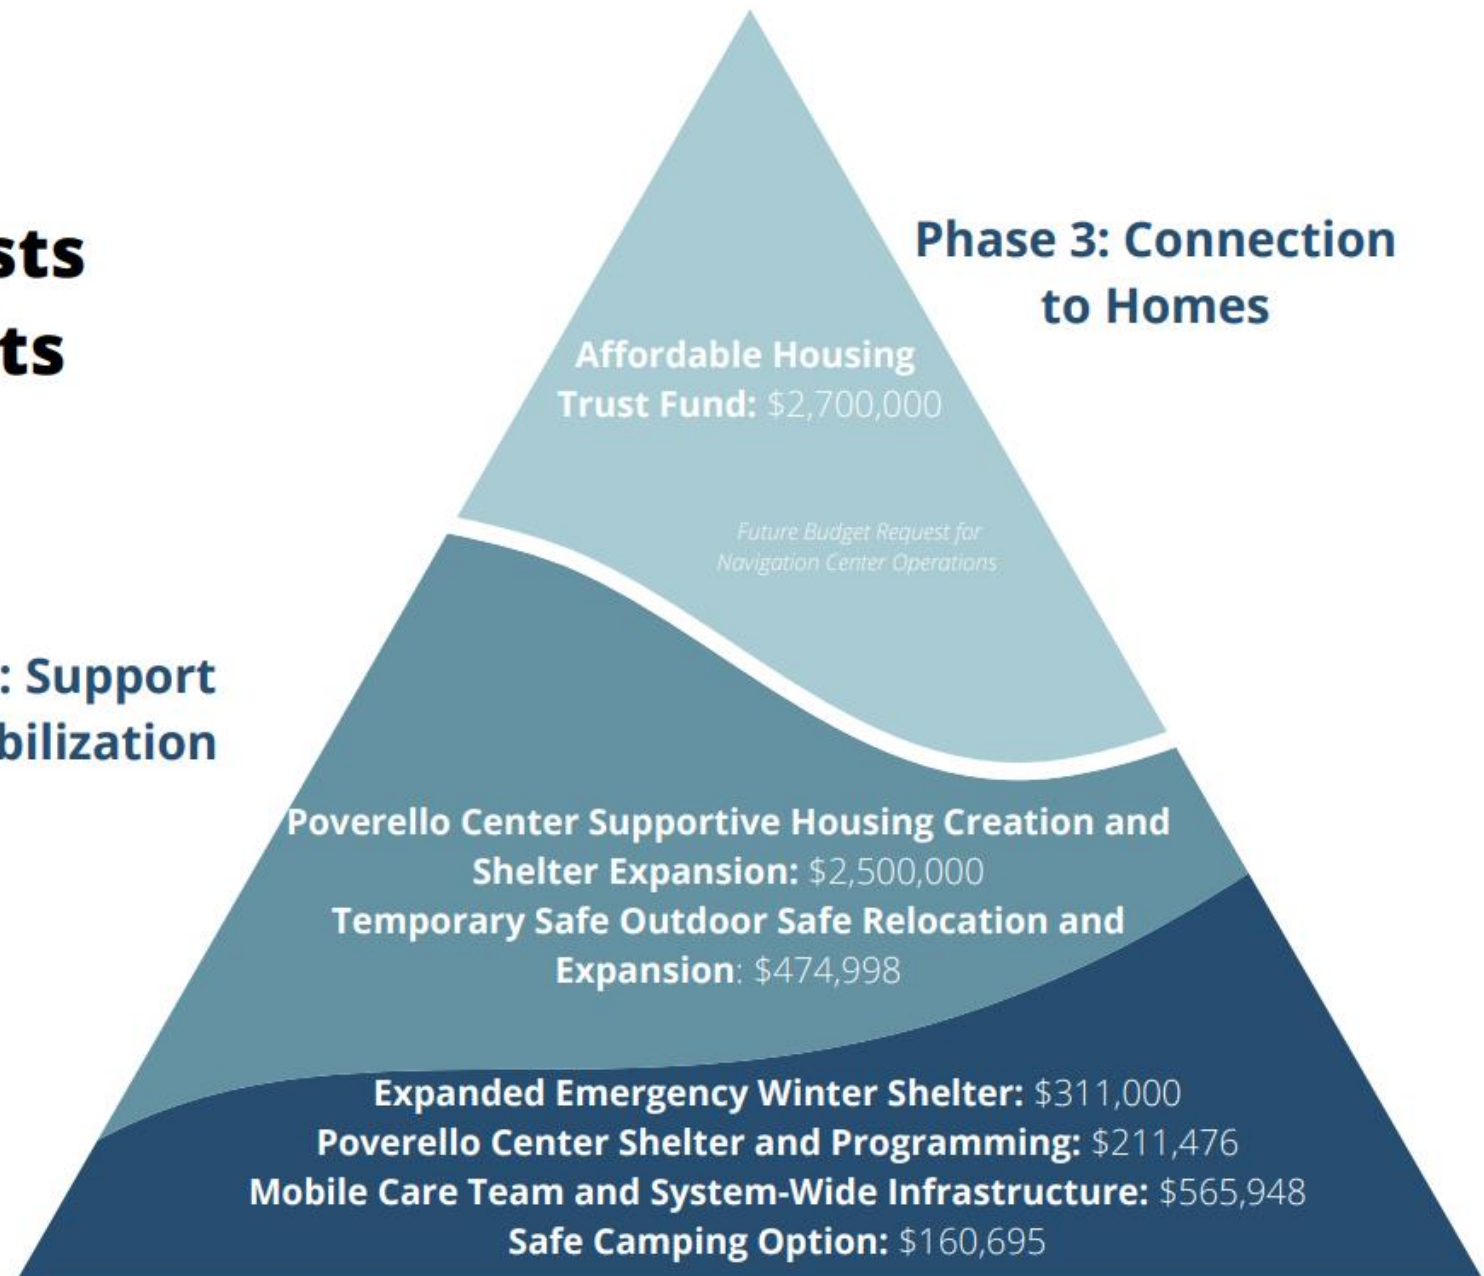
sts
ts

: Support
bilization

Phase 3: Connection to Homes

Affordable Housing Trust Fund: \$2,700,000

Future Budget Request for Navigation Center Operations

Poverello Center Supportive Housing Creation and Shelter Expansion: \$2,500,000
Temporary Safe Outdoor Safe Relocation and Expansion: \$474,998

Expanded Emergency Winter Shelter: \$311,000
Poverello Center Shelter and Programming: \$211,476
Mobile Care Team and System-Wide Infrastructure: \$565,948
Safe Camping Option: \$160,695